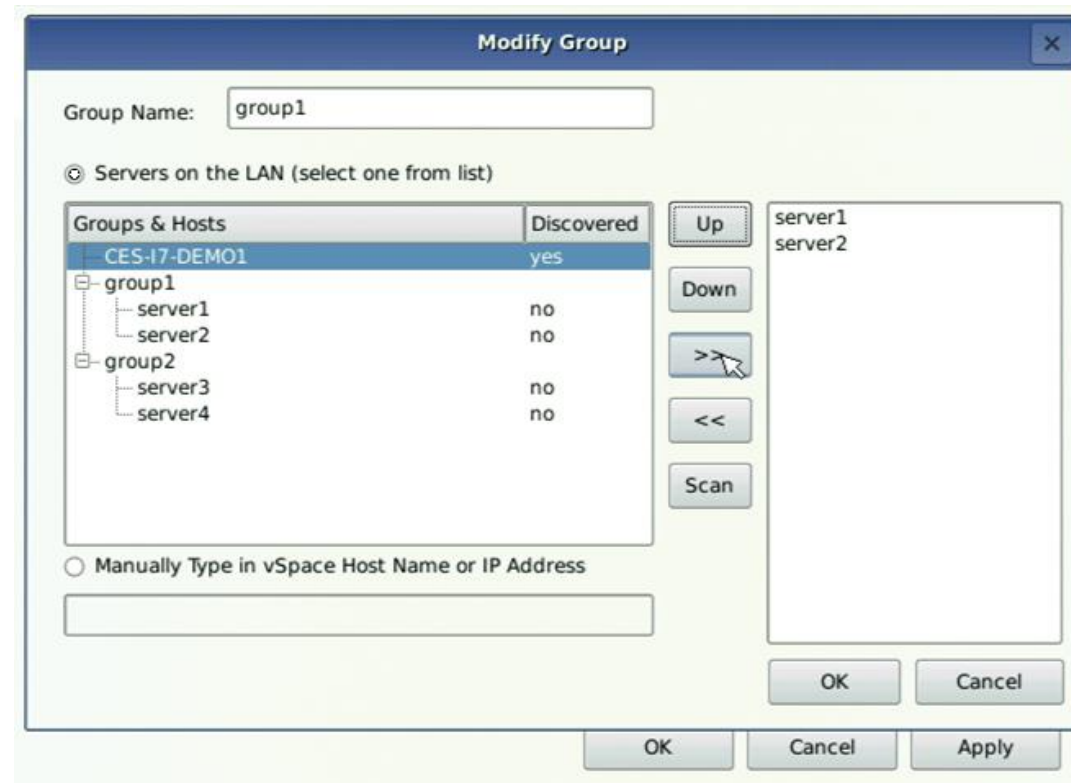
Modify Group

×

Group Name: group1

Servers on the LAN (select one from list)

| Groups & Hosts | Discovered |
|---|---|
| CES-I7-DEMO1 | yes |
| group1 | |
| server1 | no |
| server2 | no |
| group2 | |
| server3 | no |
| server4 | no |

Up

Down

>>

<<

Scan

server1
server2

Manually Type in vSpace Host Name or IP Address

OK

Cancel

OK

Cancel

Apply